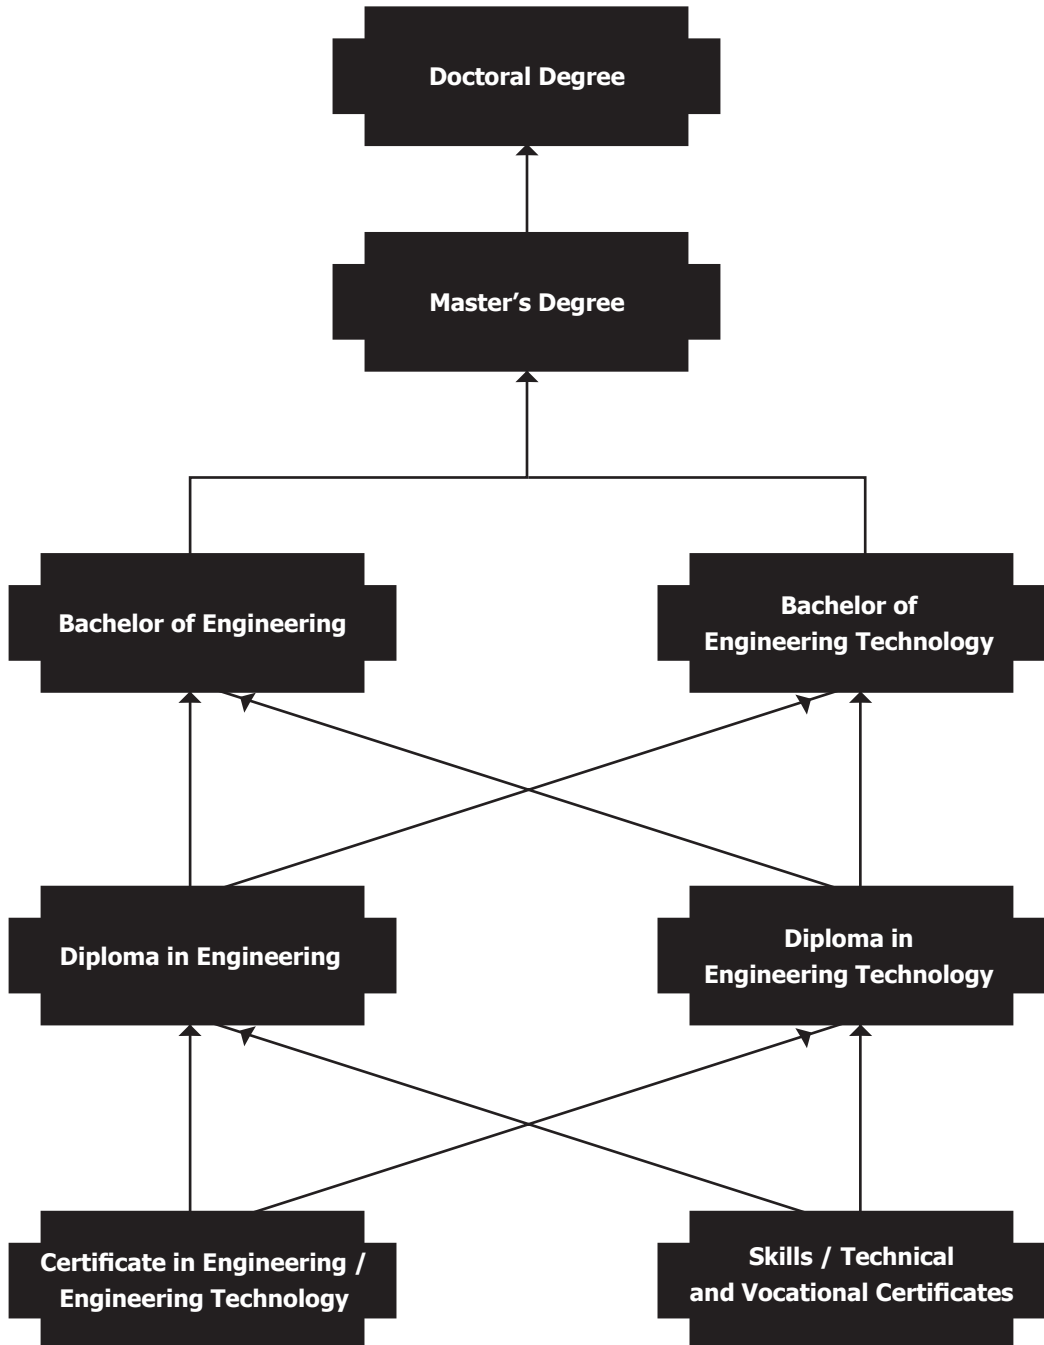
Doctoral Degree

Master’s Degree

Bachelor of Engineering

Bachelor of Engineering Technology

Diploma in Engineering

Diploma in Engineering Technology

Certificate in Engineering / Engineering Technology

Skills / Technical and Vocational Certificates